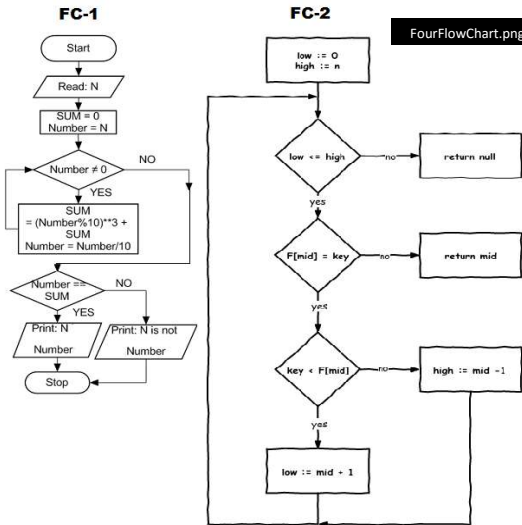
FC-1

FC-2

FourFlowChart.png

Start

Read: N

SUM = 0
Number = N

Number ≠ 0

NO

YES

SUM
= (Number%10)**3 +
SUM
Number = Number/10

Number ==
SUM

NO

YES

Print: N
Number

Print: N is not
Number

Stop

low := 0
high := n

low <= high

no

return null

yes

F[mid] = key

no

return mid

yes

key < F[mid]

no

high := mid -1

yes

low := mid + 1